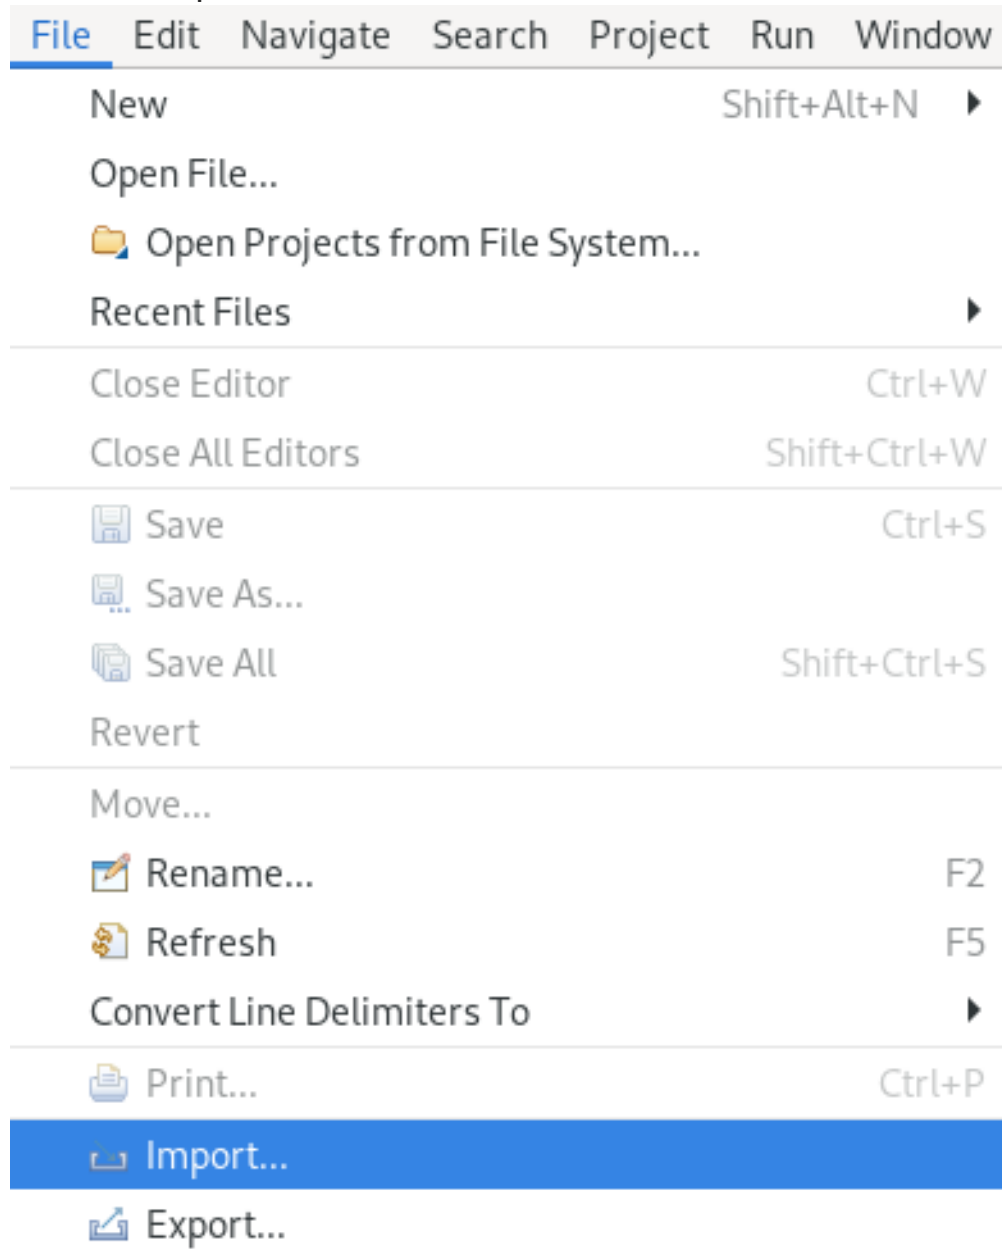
File Edit Navigate Search Project Run Window

New Shift+Alt+N
Open File...
Open Projects from File System...
Recent Files

Close Editor Ctrl+W
Close All Editors Shift+Ctrl+W

Save Ctrl+S
Save As...
Save All Shift+Ctrl+S
Revert

Move...
Rename... F2
Refresh F5
Convert Line Delimiters To

Print... Ctrl+P

Import...
Export...